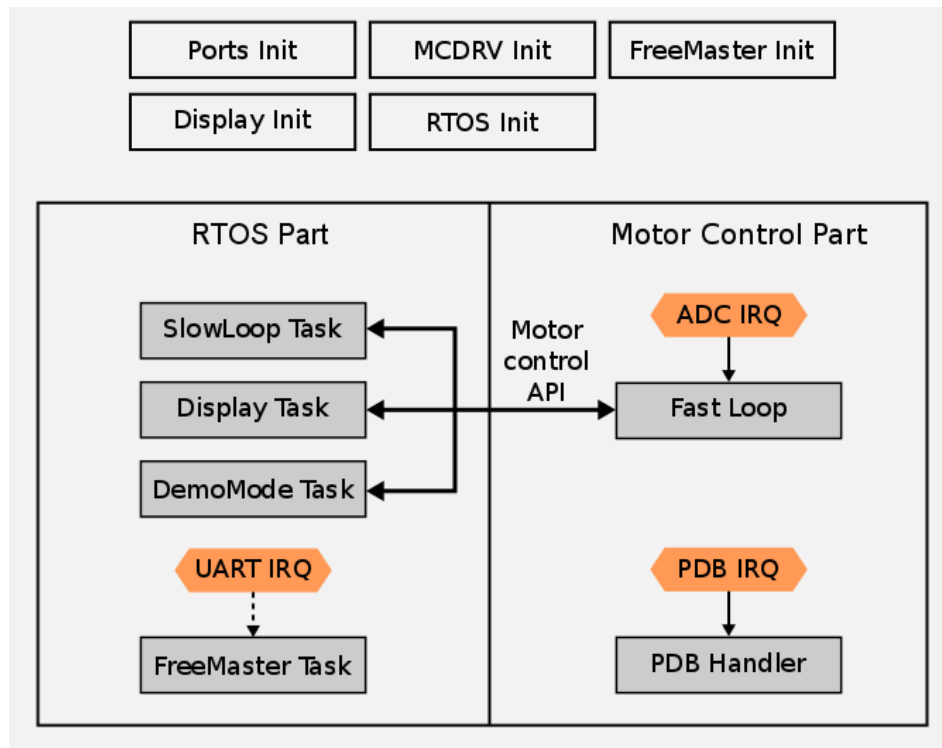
Ports Init
MCDRV Init
FreeMaster Init
Display Init
RTOS Init

RTOS Part
SlowLoop Task
Display Task
DemoMode Task
UART IRQ
FreeMaster Task

Motor control API

Motor Control Part
ADC IRQ
Fast Loop
PDB IRQ
PDB Handler